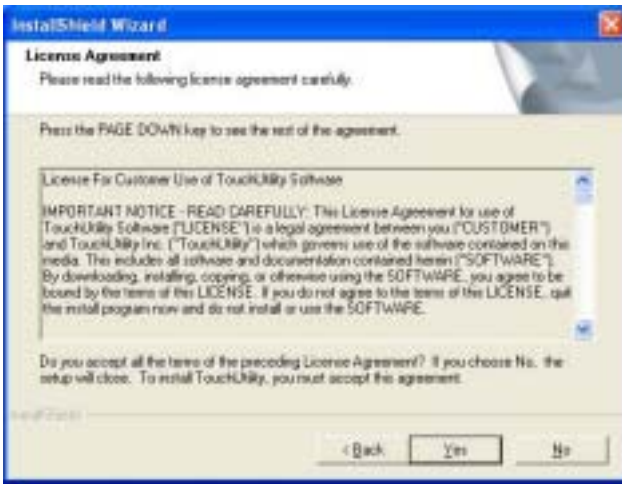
InstallShield Wizard

License Agreement

Please read the following license agreement carefully.

Press the PAGE DOWN key to see the rest of the agreement.

License For Customer Use of TouchUtility Software

IMPORTANT NOTICE - READ CAREFULLY: This License Agreement for use of TouchUtility Software ("LICENSE") is a legal agreement between you ("CUSTOMER") and TouchUtility Inc. ("TouchUtility") which governs use of the software contained on the media. This includes all software and documentation contained herein ("SOFTWARE"). By downloading, installing, copying, or otherwise using the SOFTWARE, you agree to be bound by the terms of this LICENSE. If you do not agree to the terms of this LICENSE, quit the install program now and do not install or use the SOFTWARE.

Do you accept all the terms of the preceding License Agreement? If you choose No, the setup will close. To install TouchUtility, you must accept this agreement.

InstallShield

< Back Yes No